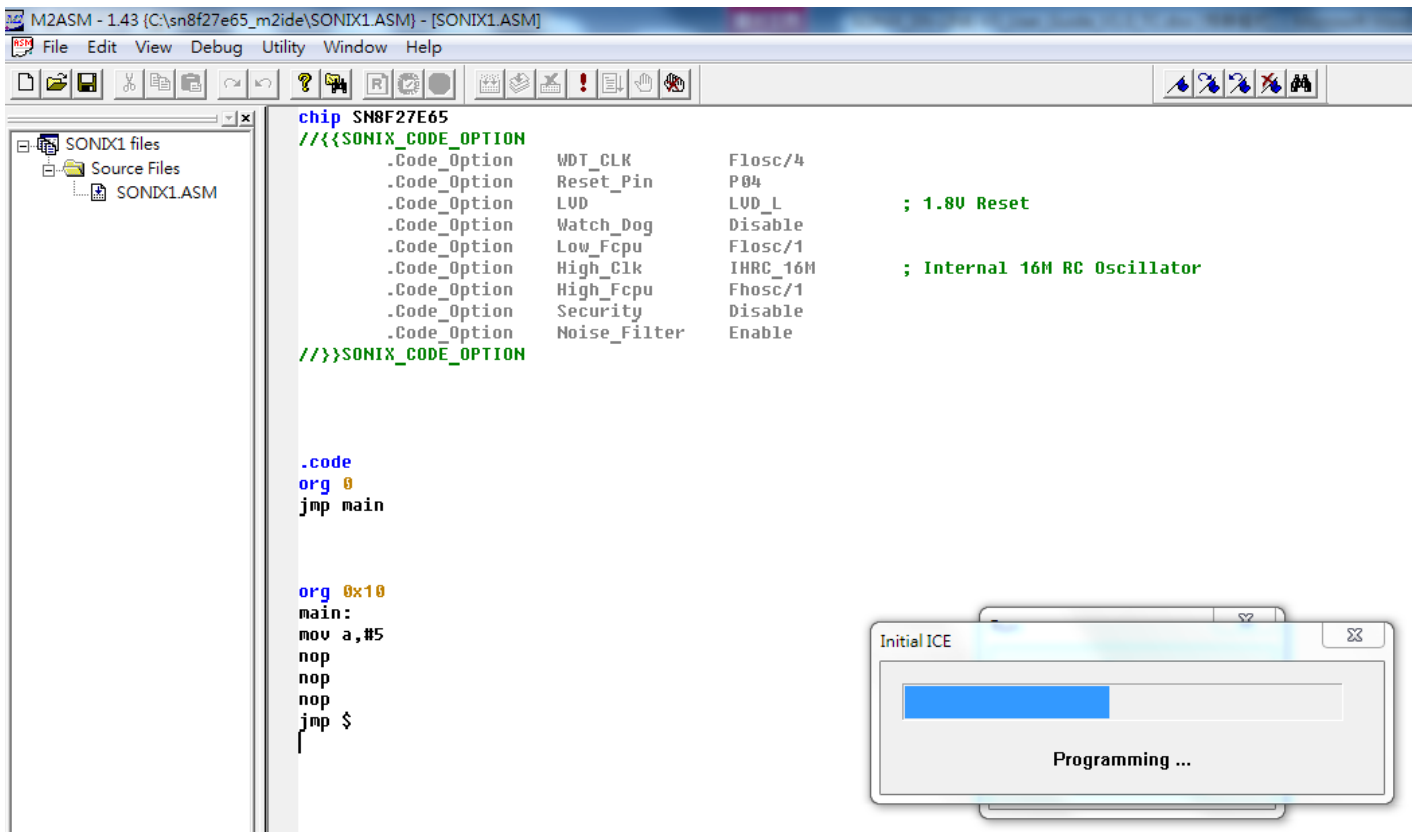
M2ASM - 1.43 [C:\sn8f27e65_m2ide\SONIX1.ASM] - [SONIX1.ASM]

File Edit View Debug Utility Window Help

SONIX1 files
Source Files
SONIX1.ASM

chip SN8F27E65
//{{SONIX_CODE_OPTION
.Code_Option WDT_CLK Flosc/4
.Code_Option Reset_Pin P04
.Code_Option LVD LVD_L ; 1.8V Reset
.Code_Option Watch_Dog Disable
.Code_Option Low_Fcpu Flosc/1
.Code_Option High_Clk IHRC_16M ; Internal 16M RC Oscillator
.Code_Option High_Fcpu Fhosc/1
.Code_Option Security Disable
.Code_Option Noise_Filter Enable
//}}SONIX_CODE_OPTION

.code
org 0
jmp main

org 0x10
main:
mov a,#5
nop
nop
nop
jmp $

Initial ICE

Programming ...